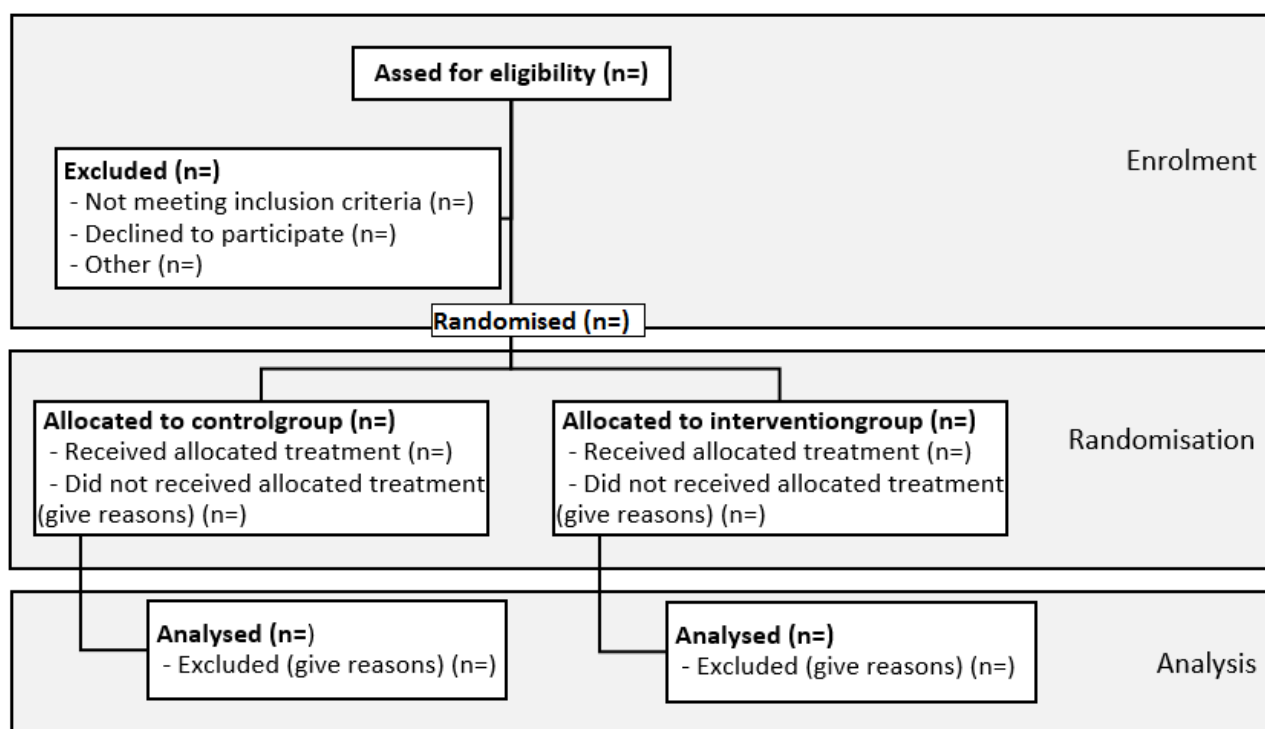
Assed for eligibility (n=)

Excluded (n=)
- Not meeting inclusion criteria (n=)
- Declined to participate (n=)
- Other (n=)

Enrolment

Randomised (n=)

Allocated to controlgroup (n=)
- Received allocated treatment (n=)
- Did not received allocated treatment (give reasons) (n=)

Allocated to interventiongroup (n=)
- Received allocated treatment (n=)
- Did not received allocated treatment (give reasons) (n=)

Randomisation

Analysed (n=)
- Excluded (give reasons) (n=)

Analysed (n=)
- Excluded (give reasons) (n=)

Analysis